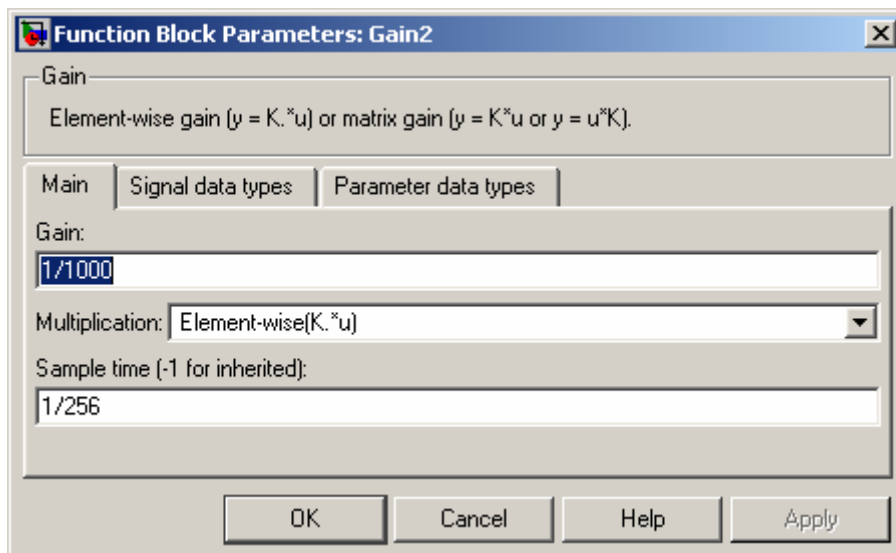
Function Block Parameters: Gain2

Gain

Element-wise gain (y = K.*u) or matrix gain (y = K*u or y = u*K).

Main | Signal data types | Parameter data types

Gain:

1/1000

Multiplication: Element-wise(K.*u)

Sample time (-1 for inherited):

1/256

OK | Cancel | Help | Apply